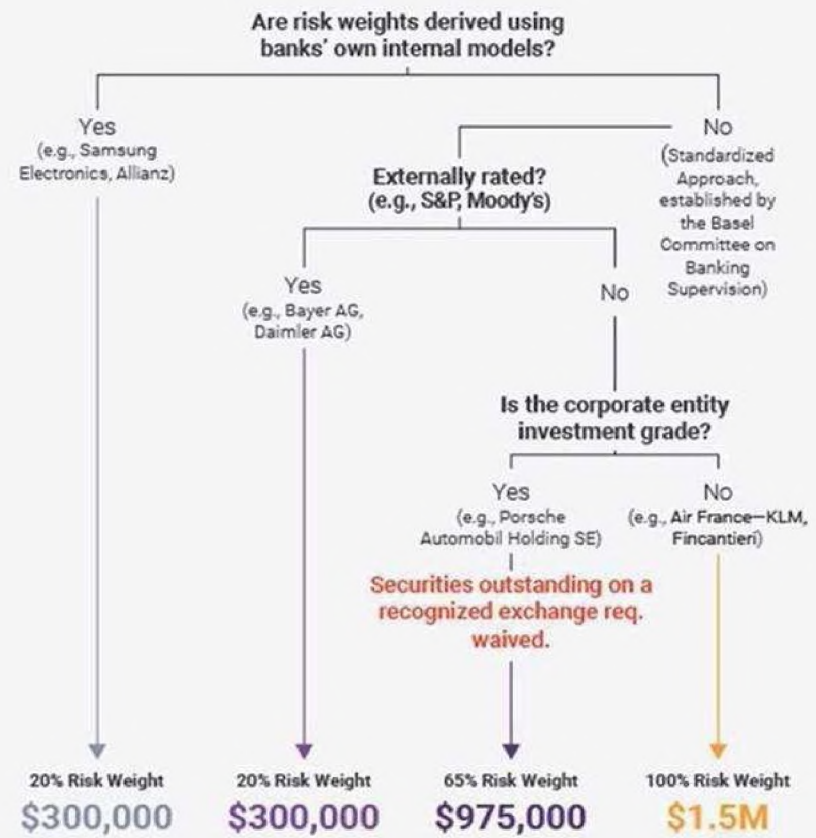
Are risk weights derived using banks' own internal models?

Yes
(e.g., Samsung Electronics, Allianz)

No
(Standardized Approach, established by the Basel Committee on Banking Supervision)

Externally rated?
(e.g., S&P, Moody's)

Yes
(e.g., Bayer AG, Daimler AG)

No

Is the corporate entity investment grade?

Yes
(e.g., Porsche Automobil Holding SE)

No
(e.g., Air France—KLM, Fincantieri)

Securities outstanding on a recognized exchange req. waived.

20% Risk Weight
$300,000

20% Risk Weight
$300,000

65% Risk Weight
$975,000

100% Risk Weight
$1.5M